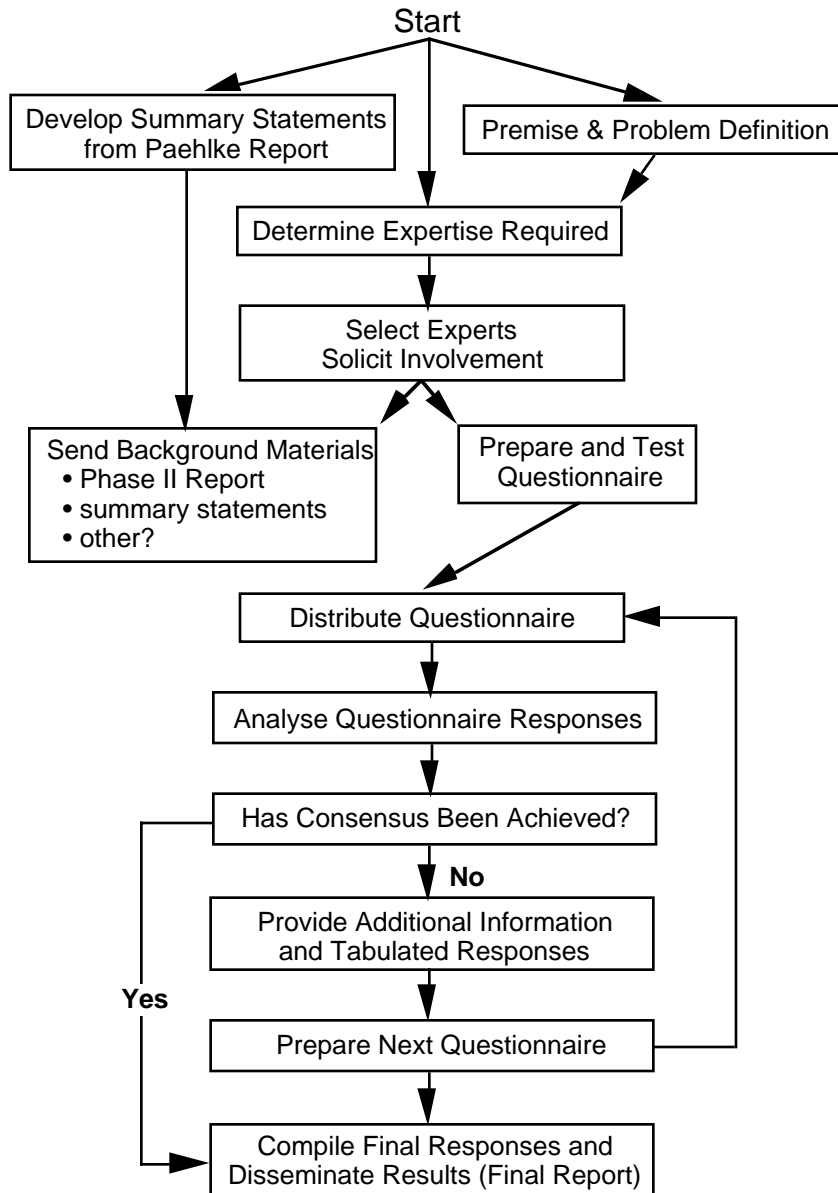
Start

Develop Summary Statements from Paehlke Report

Premise & Problem Definition

Determine Expertise Required

Select Experts
Solicit Involvement

Send Background Materials
• Phase II Report
• summary statements
• other?

Prepare and Test Questionnaire

Distribute Questionnaire

Analyse Questionnaire Responses

Has Consensus Been Achieved?

No

Provide Additional Information and Tabulated Responses

Yes

Prepare Next Questionnaire

Compile Final Responses and Disseminate Results (Final Report)